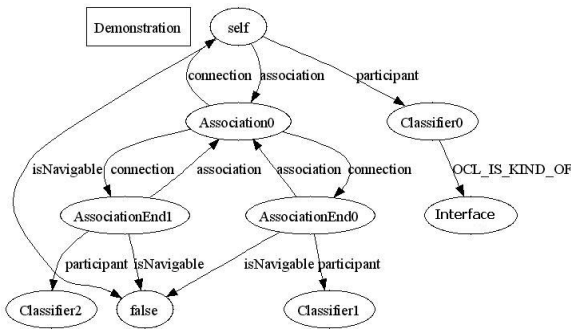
Demonstration

self

connection association participant

Association0

Classifier0

isNavigable connection association association connection

OCL_IS_KIND_OF

AssociationEnd1

AssociationEnd0

Interface

participant isNavigable isNavigable participant

Classifier2

false

Classifier1